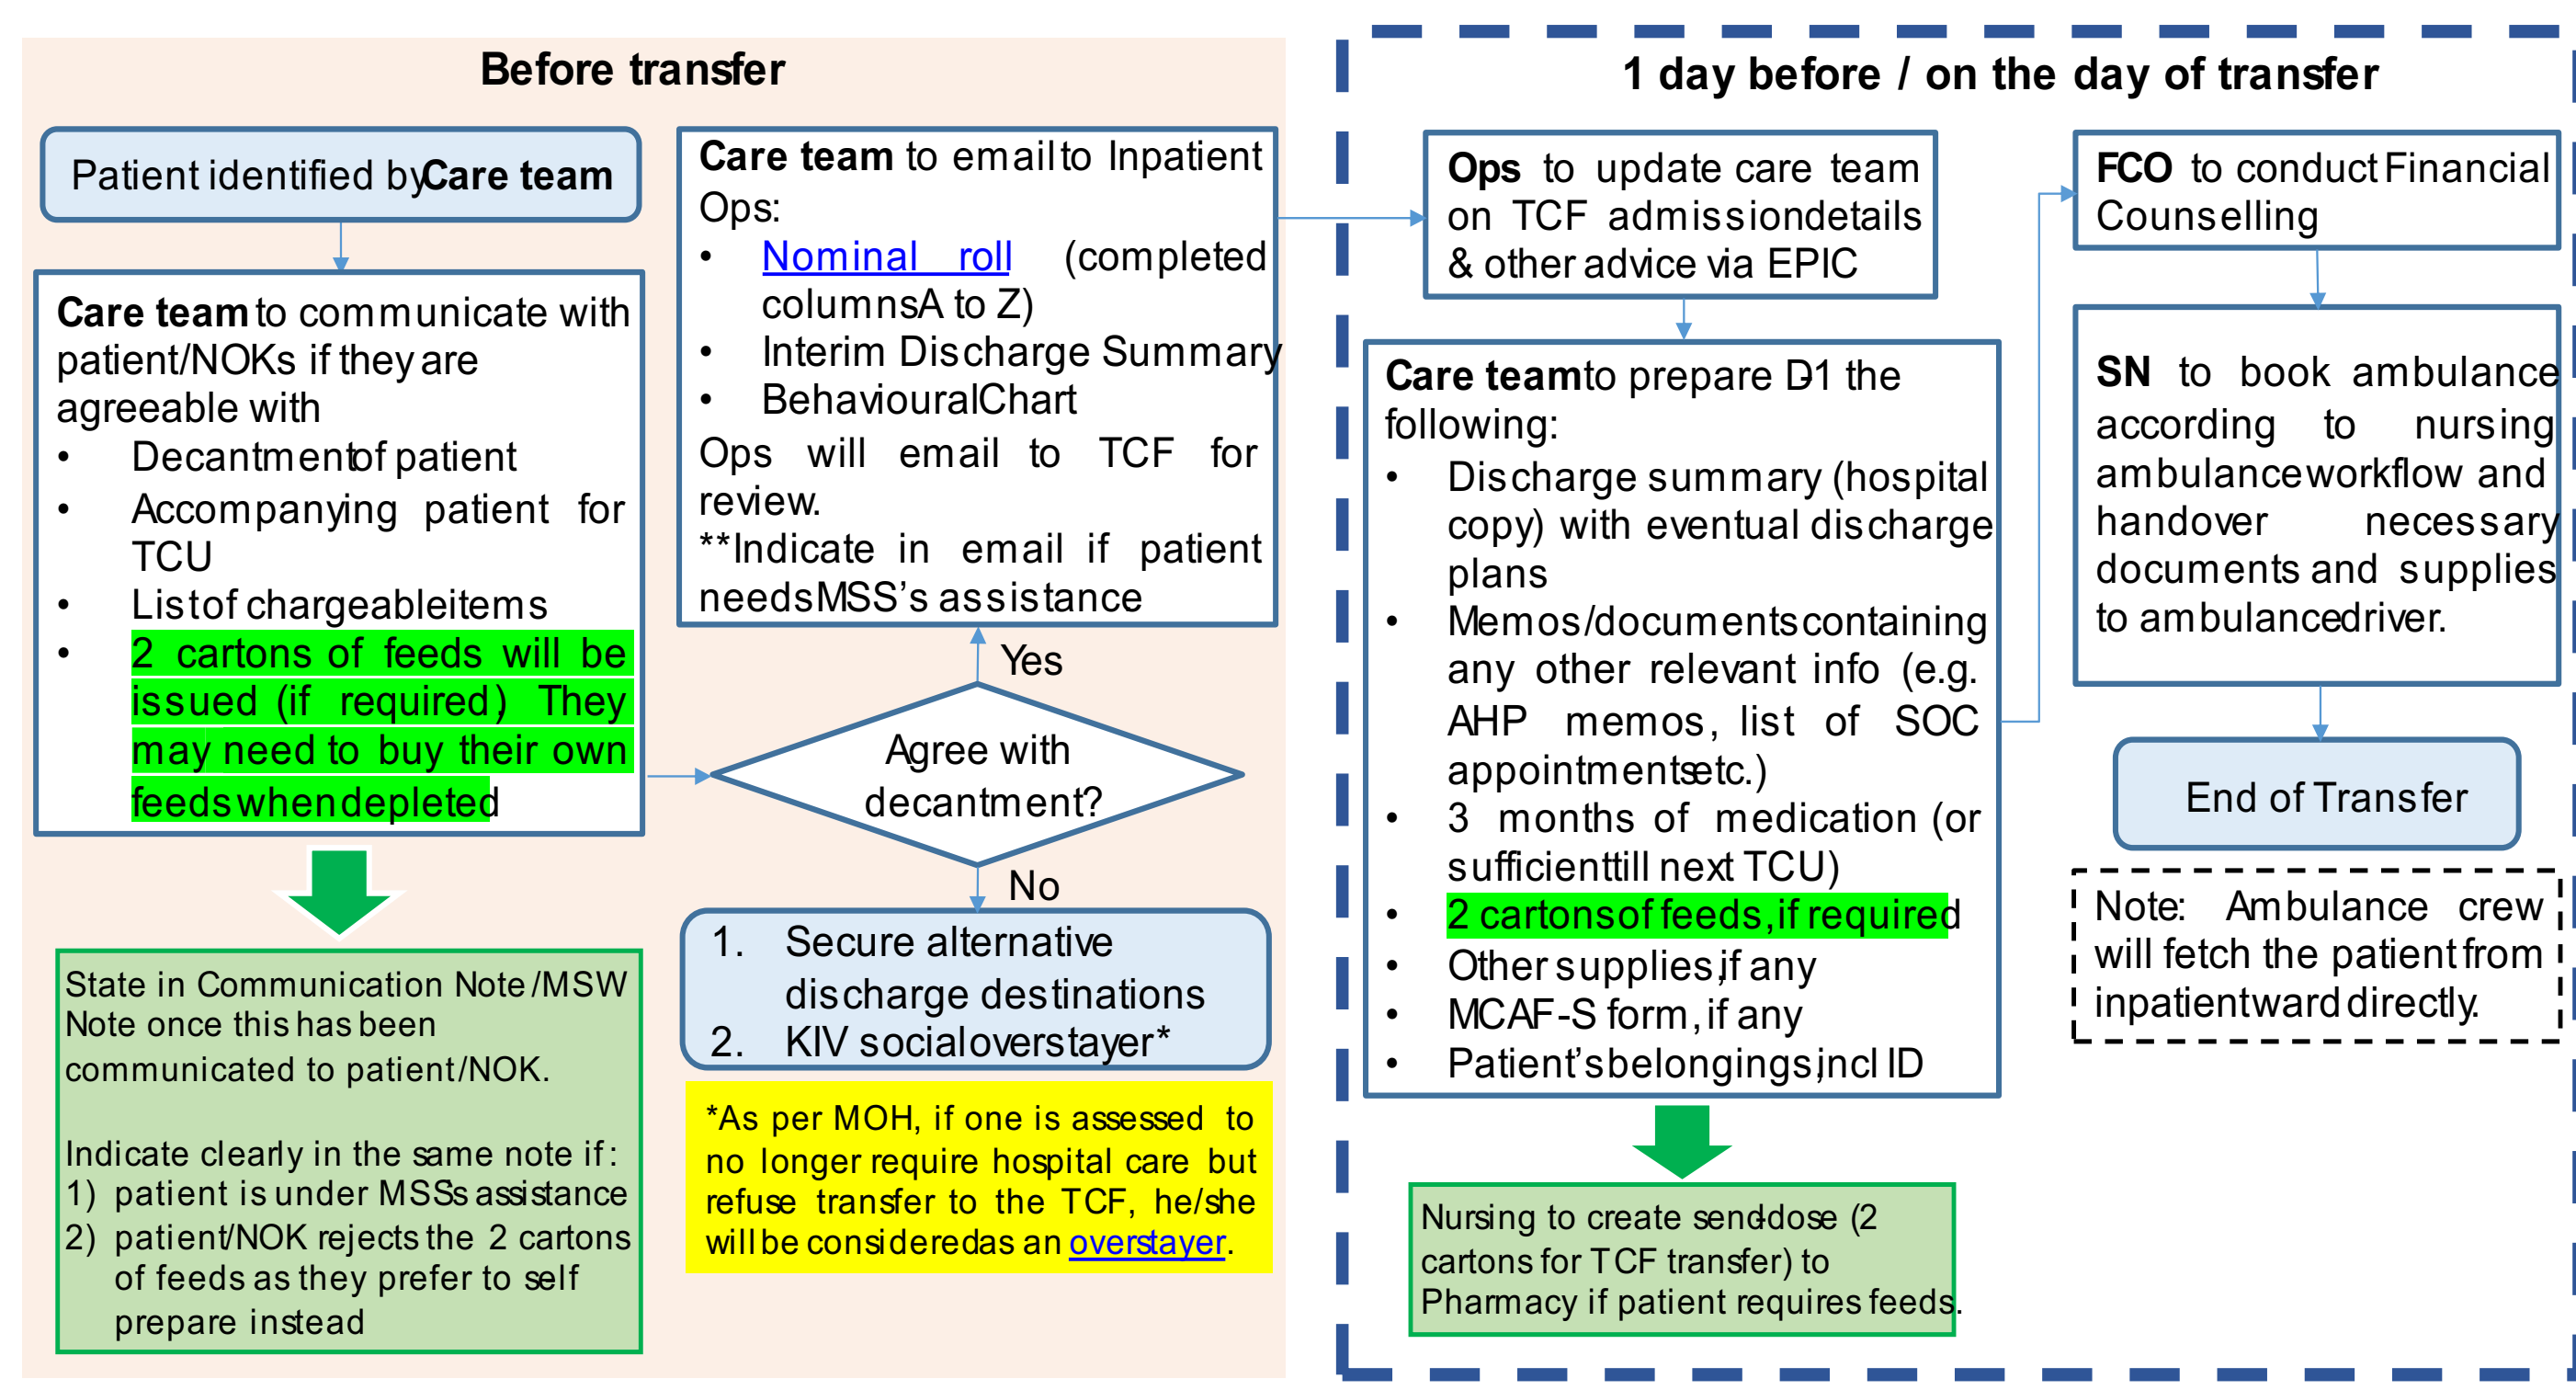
Before transfer

Patient identified by Care team

Care team to communicate with patient/NOKs if they are agreeable with
• Decantment of patient
• Accompanying patient for TCU
• List of chargeable items
• 2 cartons of feeds will be issued (if required) They may need to buy their own feeds when depleted

State in Communication Note /MSW Note once this has been communicated to patient/NOK.

Indicate clearly in the same note if:
1) patient is under MSSs assistance
2) patient/NOK rejects the 2 cartons of feeds as they prefer to self prepare instead

Care team to email to Inpatient Ops:
• Nominal roll (completed columns A to Z)
• Interim Discharge Summary
• Behavioural Chart
Ops will email to TCF for review.
**Indicate in email if patient needs MSS's assistance

Yes

Agree with decantment?

No

1. Secure alternative discharge destinations
2. KIV social overstayer*

*As per MOH, if one is assessed to no longer require hospital care but refuse transfer to the TCF, he/she will be considered as an overstayer.

1 day before / on the day of transfer

Ops to update care team on TCF admission details & other advice via EPIC

Care team to prepare D1 the following:
• Discharge summary (hospital copy) with eventual discharge plans
• Memos/documents containing any other relevant info (e.g. AHP memos, list of SOC appointments etc.)
• 3 months of medication (or sufficient till next TCU)
• 2 cartons of feeds, if required
• Other supplies, if any
• MCAF-S form, if any
• Patient's belongings, incl ID

Nursing to create send-dose (2 cartons for TCF transfer) to Pharmacy if patient requires feeds.

FCO to conduct Financial Counselling

SN to book ambulance according to nursing ambulance workflow and handover necessary documents and supplies to ambulance driver.

End of Transfer

Note: Ambulance crew will fetch the patient from inpatient ward directly.